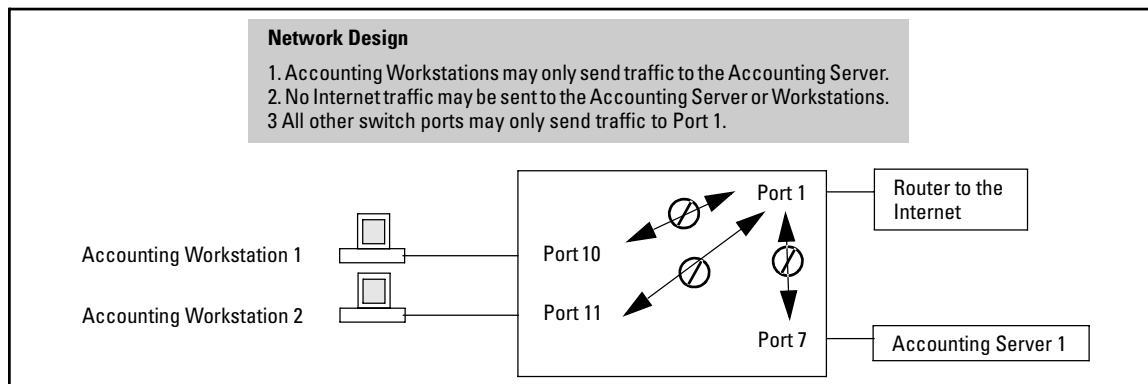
Network Design

1. Accounting Workstations may only send traffic to the Accounting Server.
2. No Internet traffic may be sent to the Accounting Server or Workstations.
3 All other switch ports may only send traffic to Port 1.

Port 1

Router to the Internet

Accounting Workstation 1

Port 10

Accounting Workstation 2

Port 11

Port 7

Accounting Server 1